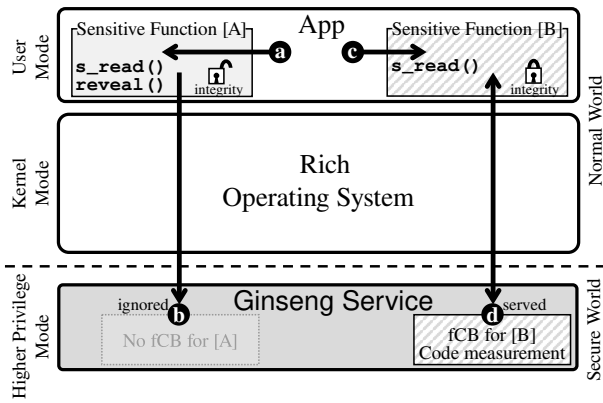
User Mode

App

Sensitive Function [A]

s_read()
reveal()

integrity

a

c

Sensitive Function [B]

s_read()

integrity

Normal World

Kernel Mode

Rich
Operating System

Higher Privilege Mode

Ginseng Service

ignored

b

No fCB for [A]

d

served

fCB for [B]
Code measurement

Secure World